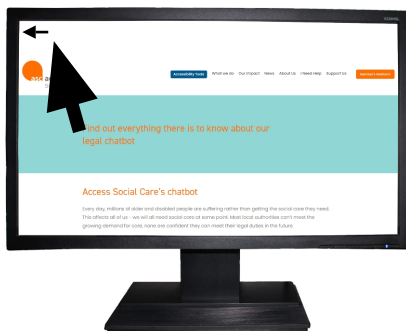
Accessibility Tools What we do Our impact News About Us I Need Help Support Us

Find out everything there is to know about our legal chatbot

Access Social Care's chatbot

Every day, millions of older and disabled people are suffering rather than getting the social care they need. This affects all of us – we will all need social care at some point. Most local authorities can't meet the growing demand for care, none are confident they can meet their legal duties in the future.